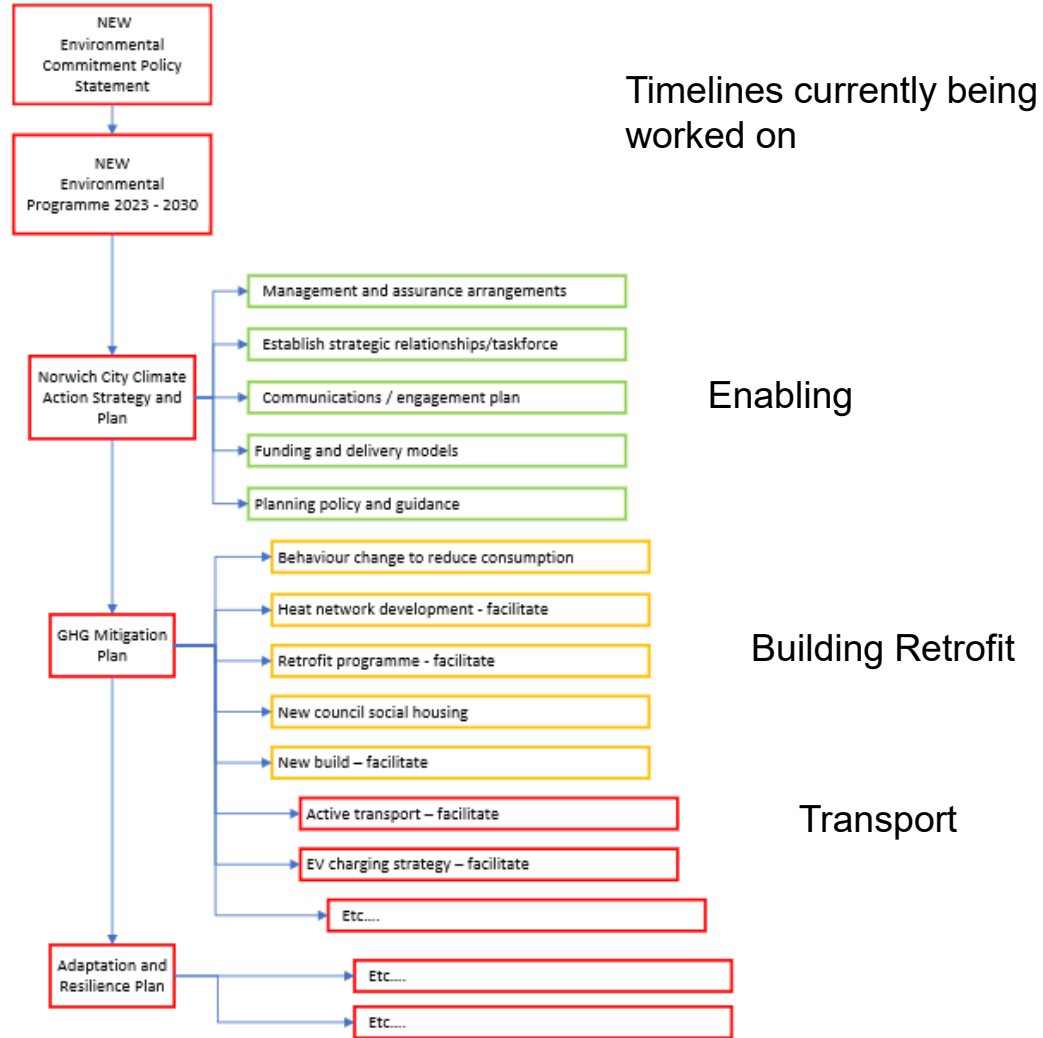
NEW
Environmental Commitment Policy Statement

Timelines currently being worked on

NEW
Environmental Programme 2023 - 2030

Norwich City Climate Action Strategy and Plan

Management and assurance arrangements

Establish strategic relationships/taskforce

Communications / engagement plan

Enabling

Funding and delivery models

Planning policy and guidance

Behaviour change to reduce consumption

GHG Mitigation Plan

Heat network development - facilitate

Building Retrofit

Retrofit programme - facilitate

New council social housing

New build – facilitate

Active transport – facilitate

Transport

EV charging strategy – facilitate

Etc….

Adaptation and Resilience Plan

Etc….

Etc….